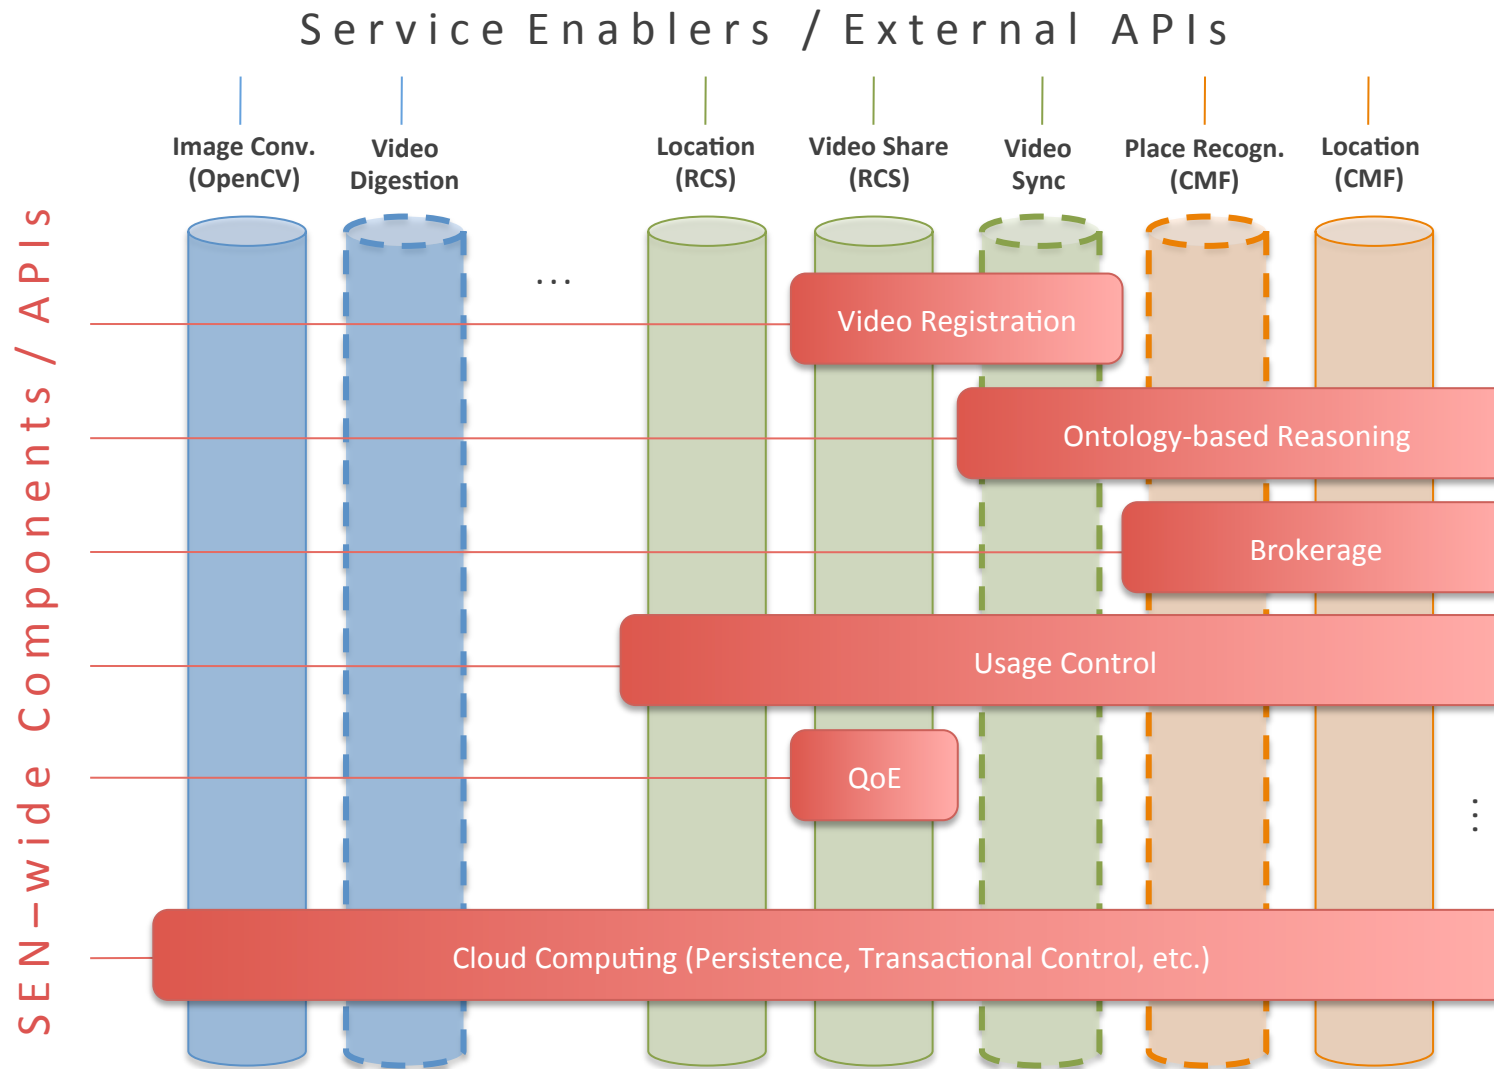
Service Enablers / External APIs

Image Conv. (OpenCV)

Video Digestion

...

Location (RCS)

Video Share (RCS)

Video Sync

Place Recogn. (CMF)

Location (CMF)

SEN–wide Components / APIs

Video Registration

Ontology-based Reasoning

Brokerage

Usage Control

QoE

⋮

Cloud Computing (Persistence, Transactional Control, etc.)